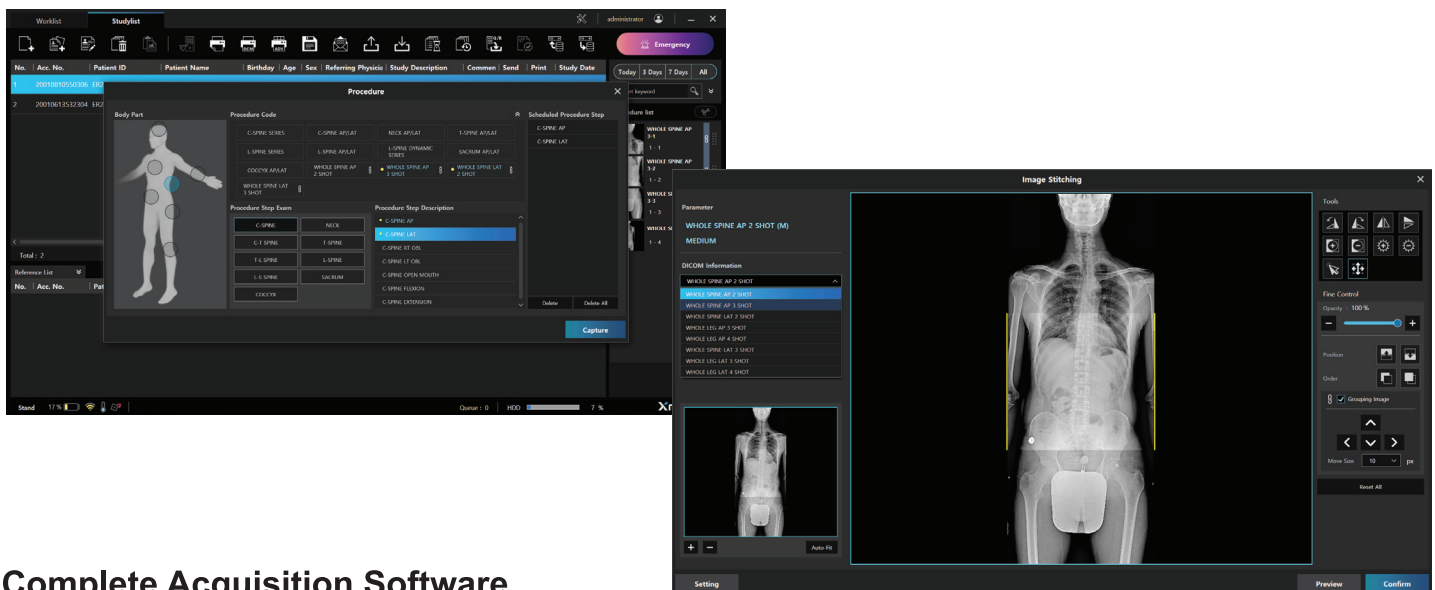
Worklist Studylist administrator

Emergency

No. | Acc. No. | Patient ID | Patient Name | Birthday | Age | Sex | Referring Physicia | Study Description | Commen | Send | Print | Study Date

Today 3 Days 7 Days All

1 20010810550306 ER2
2 20010613532304 ER2

Total : 2

Reference List
No. | Acc. No. | Pat

Procedure

Body Part

Procedure Code
C-SPINE SERIES
C-SPINE AP/LAT
NECK AP/LAT
T-SPINE AP/LAT
L-SPINE SERIES
L-SPINE AP/LAT
L-SPINE DYNAMIC SERIES
SACRUM AP/LAT
COCCYX AP/LAT
WHOLE SPINE AP 2 SHOT
WHOLE SPINE AP 3 SHOT
WHOLE SPINE LAT 2 SHOT
WHOLE SPINE LAT 3 SHOT

Scheduled Procedure Step
C-SPINE AP
C-SPINE LAT

Procedure Step Exam
C-SPINE
NECK
C-T SPINE
T-SPINE
T-L SPINE
L-SPINE
L-S SPINE
SACRUM
COCCYX

Procedure Step Description
C-SPINE AP
C-SPINE LAT
C-SPINE RT OBL
C-SPINE LT OBL
C-SPINE OPEN MOUTH
C-SPINE FLEXION
C-SPINE EXTENSION

Delete
Delete All
Capture

ent keyword
edure list
WHOLE SPINE AP 3-1
1 - 1
WHOLE SPINE AP 3-2
1 - 2
WHOLE S 3-3
1 - 3
WHOLE S
1 - 4

Stand 17 % Queue : 0 HDD 7 % Xr

Image Stitching

Parameter
WHOLE SPINE AP 2 SHOT (M)
MEDIUM

DICOM Information
WHOLE SPINE AP 2 SHOT
WHOLE SPINE AP 2 SHOT
WHOLE SPINE AP 3 SHOT
WHOLE SPINE LAT 2 SHOT
WHOLE LEG AP 3 SHOT
WHOLE LEG AP 4 SHOT
WHOLE SPINE LAT 3 SHOT
WHOLE LEG LAT 3 SHOT
WHOLE LEG LAT 4 SHOT

Auto-Fit

Tools

Fine Control
Opacity 100 %
Position
Order
Grouping Image
Move Size 10 px
Reset All

Setting
Preview
Confirm

Complete Acquisition Software